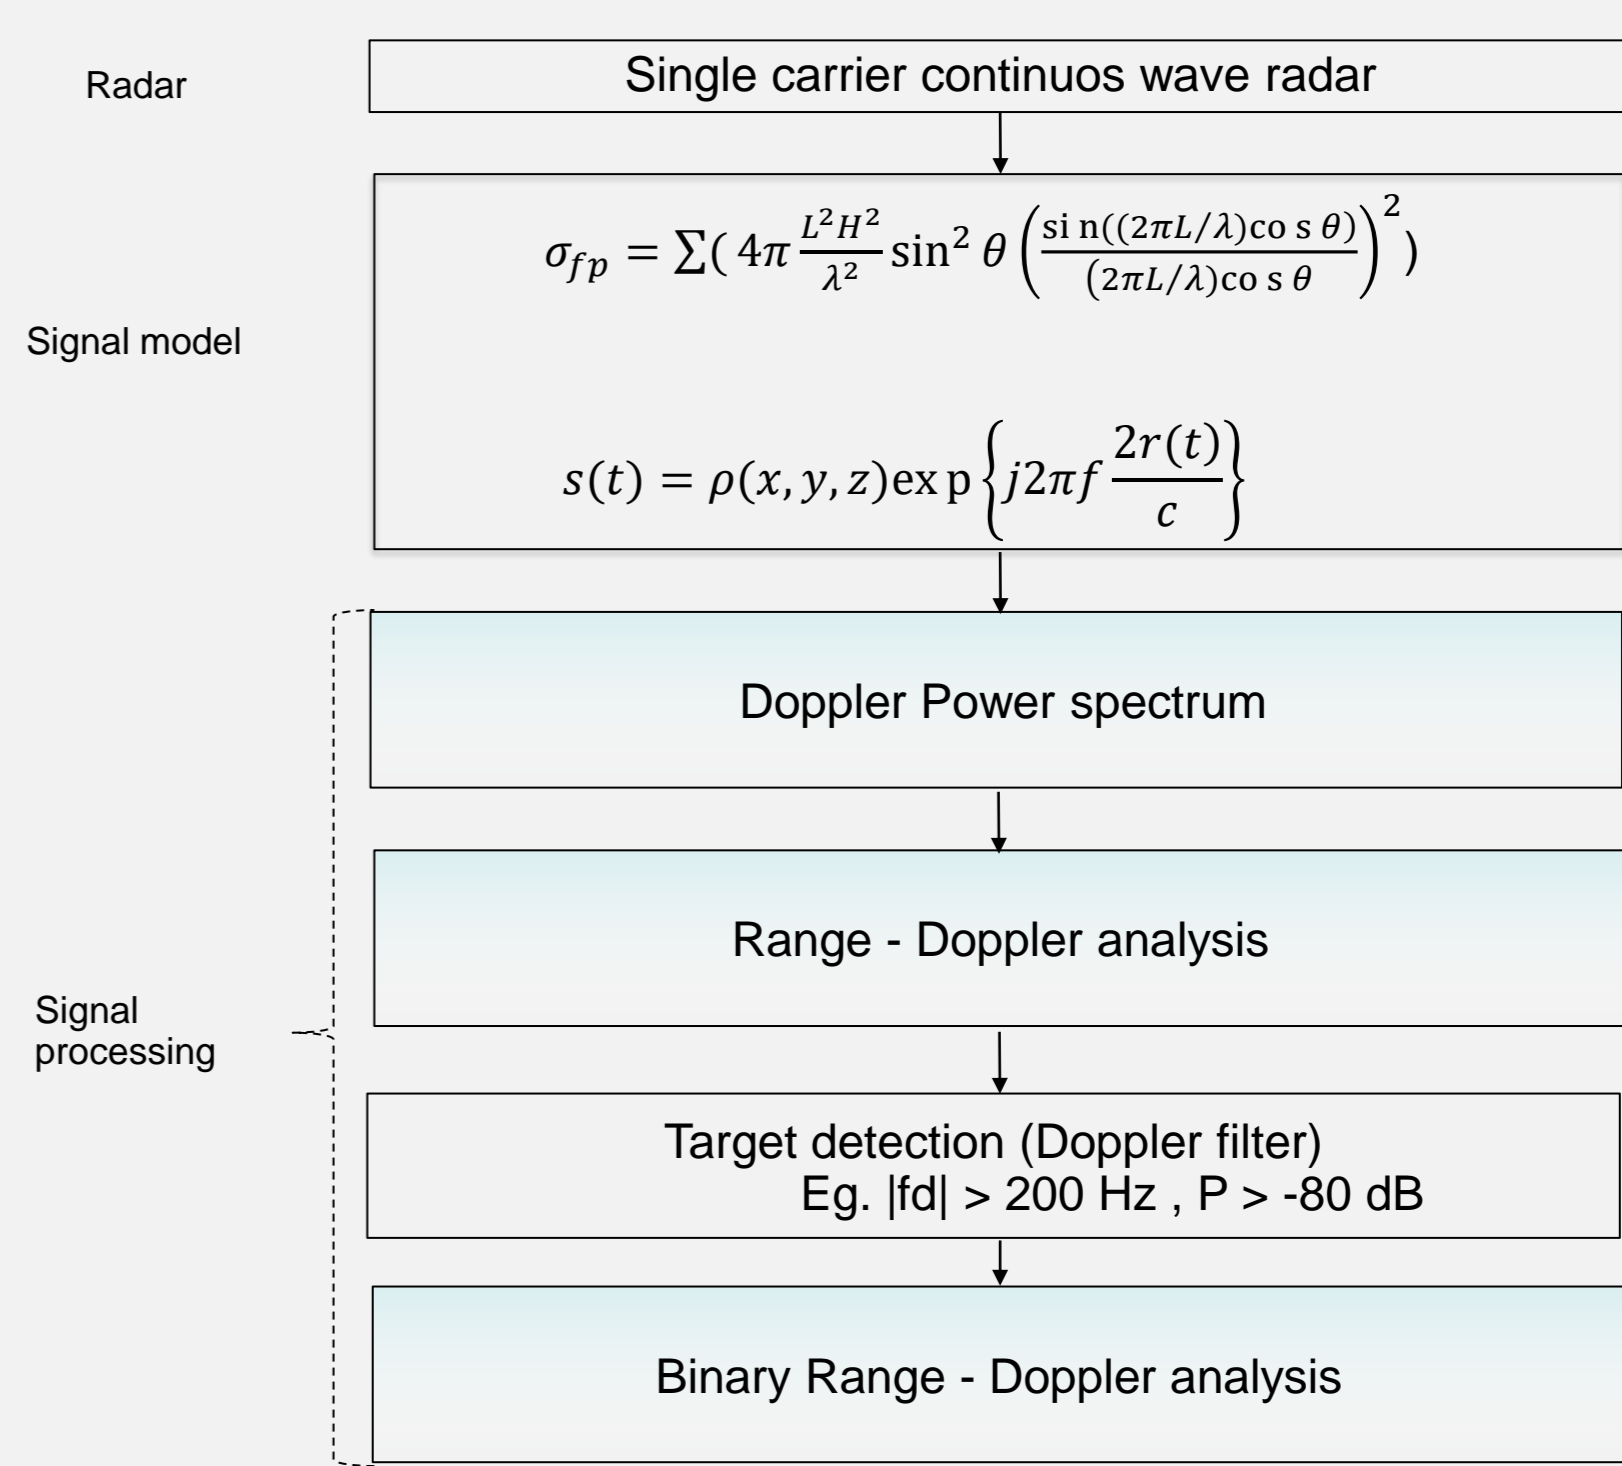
Radar

Single carrier continuos wave radar

Signal model

$\sigma_{fp} = \sum( 4\pi \frac{L^2H^2}{\lambda^2} \sin^2\theta \left(\frac{\sin((2\pi L/\lambda)\cos\theta)}{(2\pi L/\lambda)\cos\theta}\right)^2)$

$s(t) = \rho(x,y,z)\exp\left\{j2\pi f\frac{2r(t)}{c}\right\}$

Signal processing

Doppler Power spectrum

Range - Doppler analysis

Target detection (Doppler filter)
Eg. |fd| > 200 Hz , P > -80 dB

Binary Range - Doppler analysis